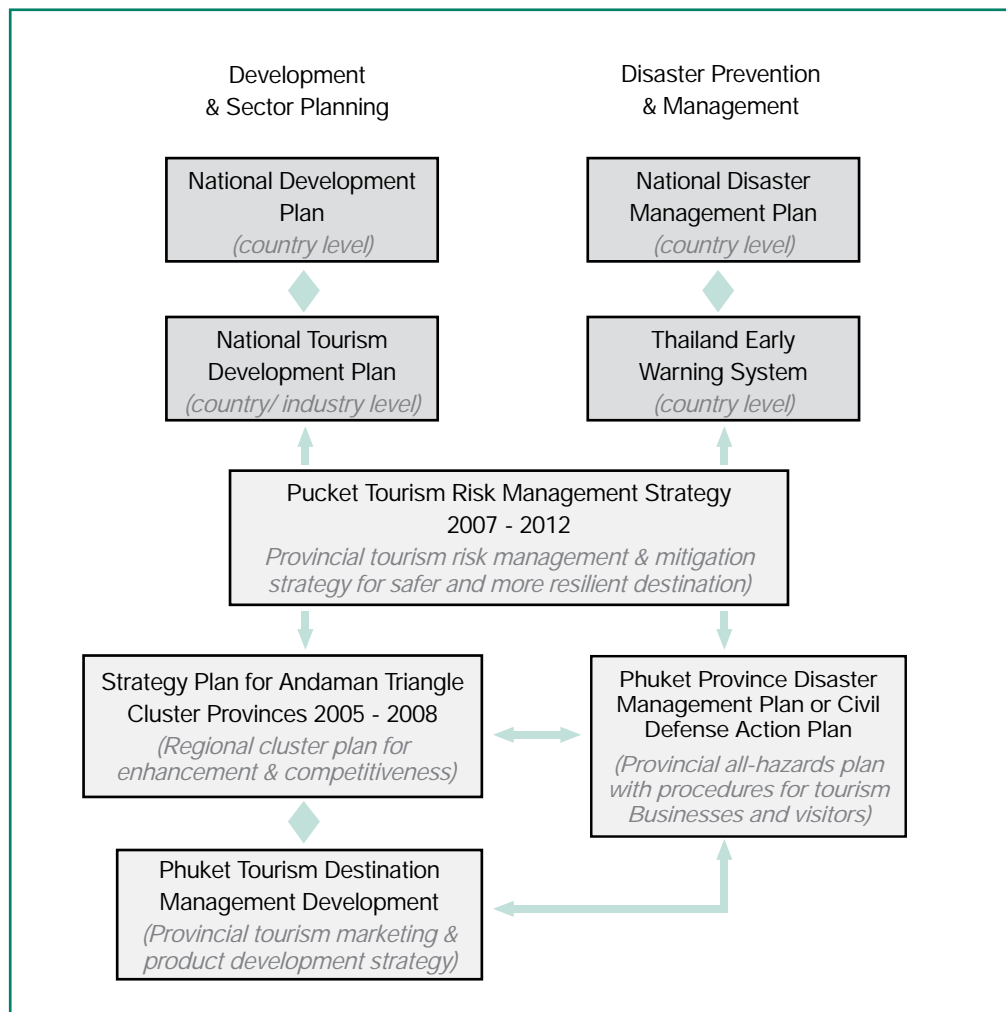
Development & Sector Planning

Disaster Prevention & Management

National Development Plan
(country level)

National Disaster Management Plan
(country level)

National Tourism Development Plan
(country/ industry level)

Thailand Early Warning System
(country level)

Pucket Tourism Risk Management Strategy 2007 - 2012
Provincial tourism risk management & mitigation strategy for safer and more resilient destination)

Strategy Plan for Andaman Triangle Cluster Provinces 2005 - 2008
(Regional cluster plan for enhancement & competitiveness)

Phuket Province Disaster Management Plan or Civil Defense Action Plan
(Provincial all-hazards plan with procedures for tourism Businesses and visitors)

Phuket Tourism Destination Management Development
(Provincial tourism marketing & product development strategy)